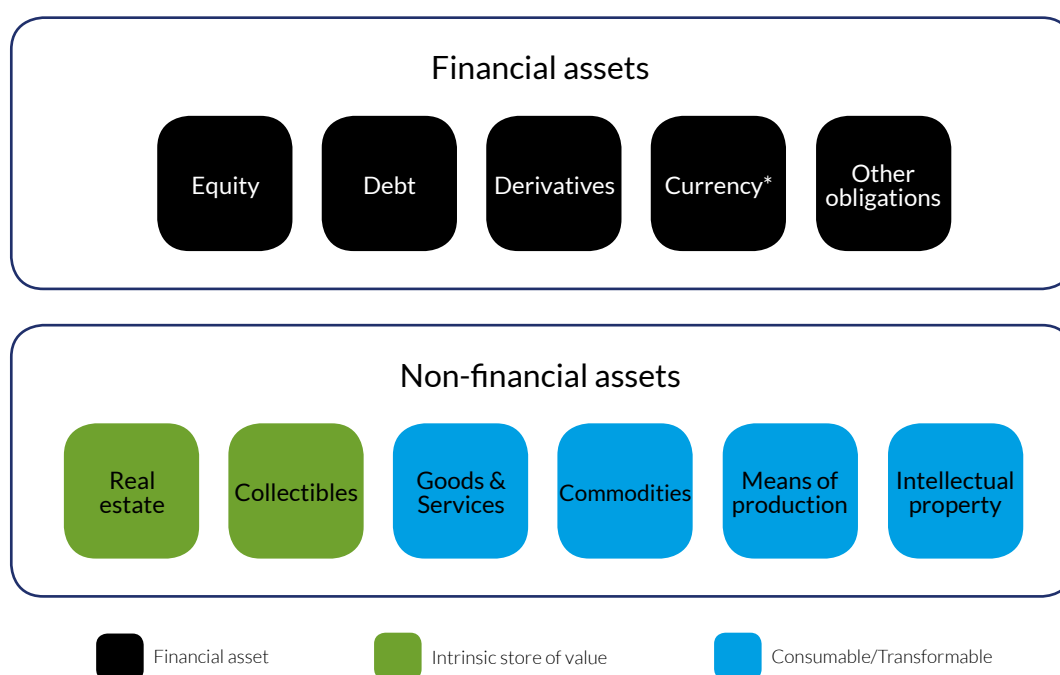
Financial assets

Equity

Debt

Derivatives

Currency*

Other obligations

Non-financial assets

Real estate

Collectibles

Goods & Services

Commodities

Means of production

Intellectual property

Financial asset

Intrinsic store of value

Consumable/Transformable